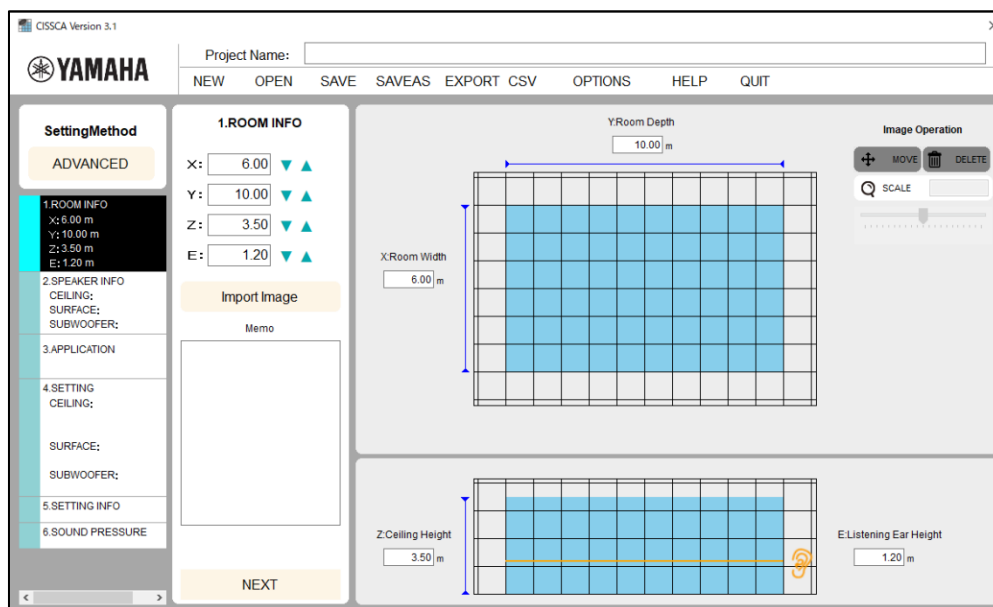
CISSCA Version 3.1

YAMAHA

Project Name:

NEW OPEN SAVE SAVEAS EXPORT CSV OPTIONS HELP QUIT

SettingMethod
ADVANCED

1.ROOM INFO
X: 6.00 m
Y: 10.00 m
Z: 3.50 m
E: 1.20 m
2.SPEAKER INFO
CEILING:
SURFACE:
SUBWOOFER:
3.APPLICATION
4.SETTING
CEILING:
SURFACE:
SUBWOOFER:
5.SETTING INFO
6.SOUND PRESSURE

1.ROOM INFO
X: 6.00
Y: 10.00
Z: 3.50
E: 1.20
Import Image
Memo
NEXT

Y:Room Depth
10.00 m
X:Room Width
6.00 m

Image Operation
MOVE DELETE
SCALE

Z:Ceiling Height
3.50 m
E:Listening Ear Height
1.20 m